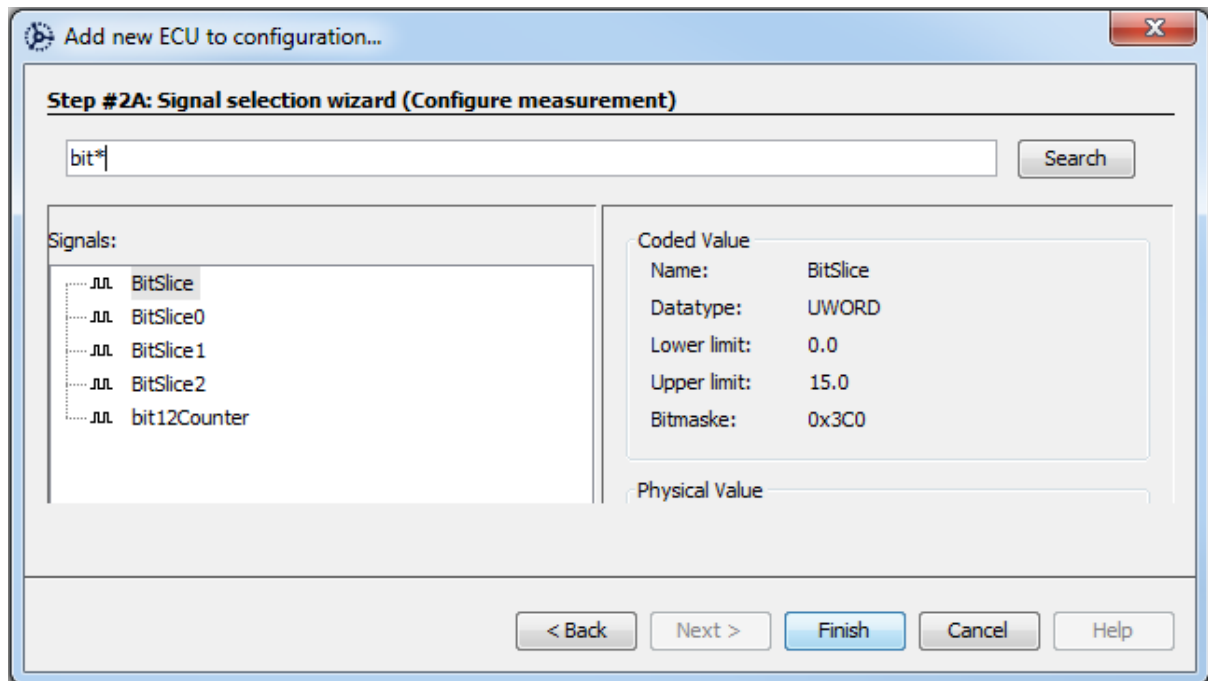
Add new ECU to configuration...

Step #2A: Signal selection wizard (Configure measurement)

bit*

Search

Signals:

BitSlice
BitSlice0
BitSlice1
BitSlice2
bit12Counter

Coded Value

| Name: | BitSlice |
|---|---|
| Datatype: | UWORD |
| Lower limit: | 0.0 |
| Upper limit: | 15.0 |
| Bitmaske: | 0x3C0 |

Physical Value

< Back

Next >

Finish

Cancel

Help